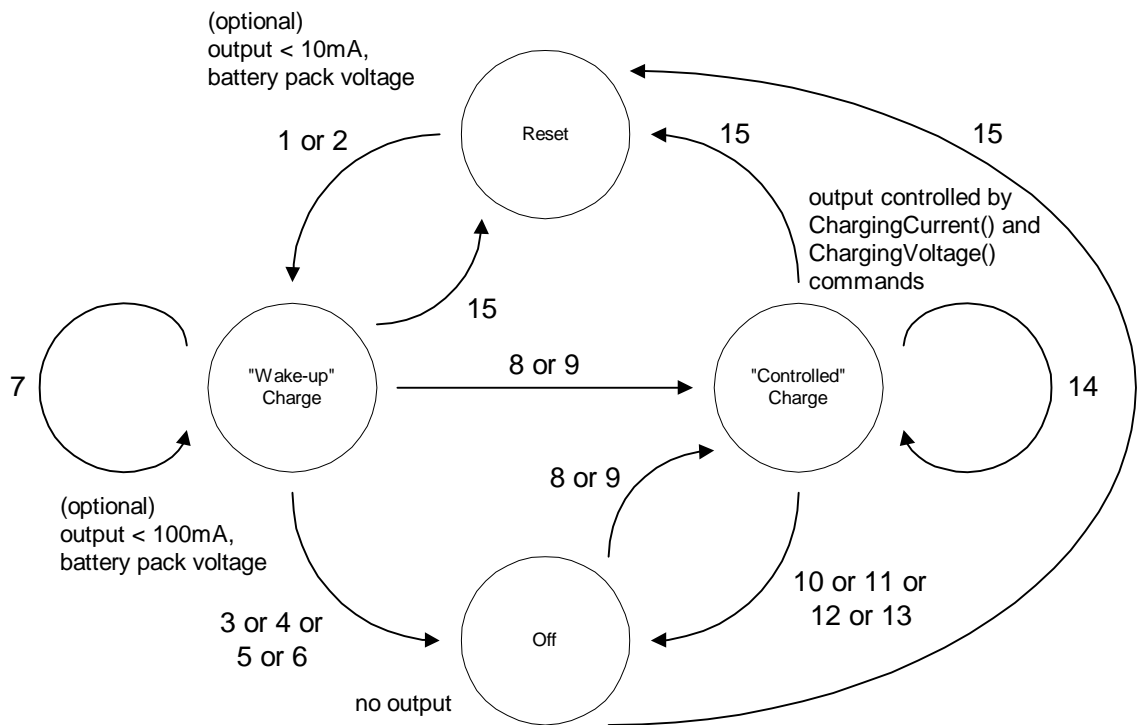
(optional)
output < 10mA,
battery pack voltage

Reset

1 or 2

15

15

output controlled by
ChargingCurrent() and
ChargingVoltage()
commands

15

7

"Wake-up"
Charge

8 or 9

"Controlled"
Charge

14

(optional)
output < 100mA,
battery pack voltage

8 or 9

10 or 11 or
12 or 13

3 or 4 or
5 or 6

Off

no output